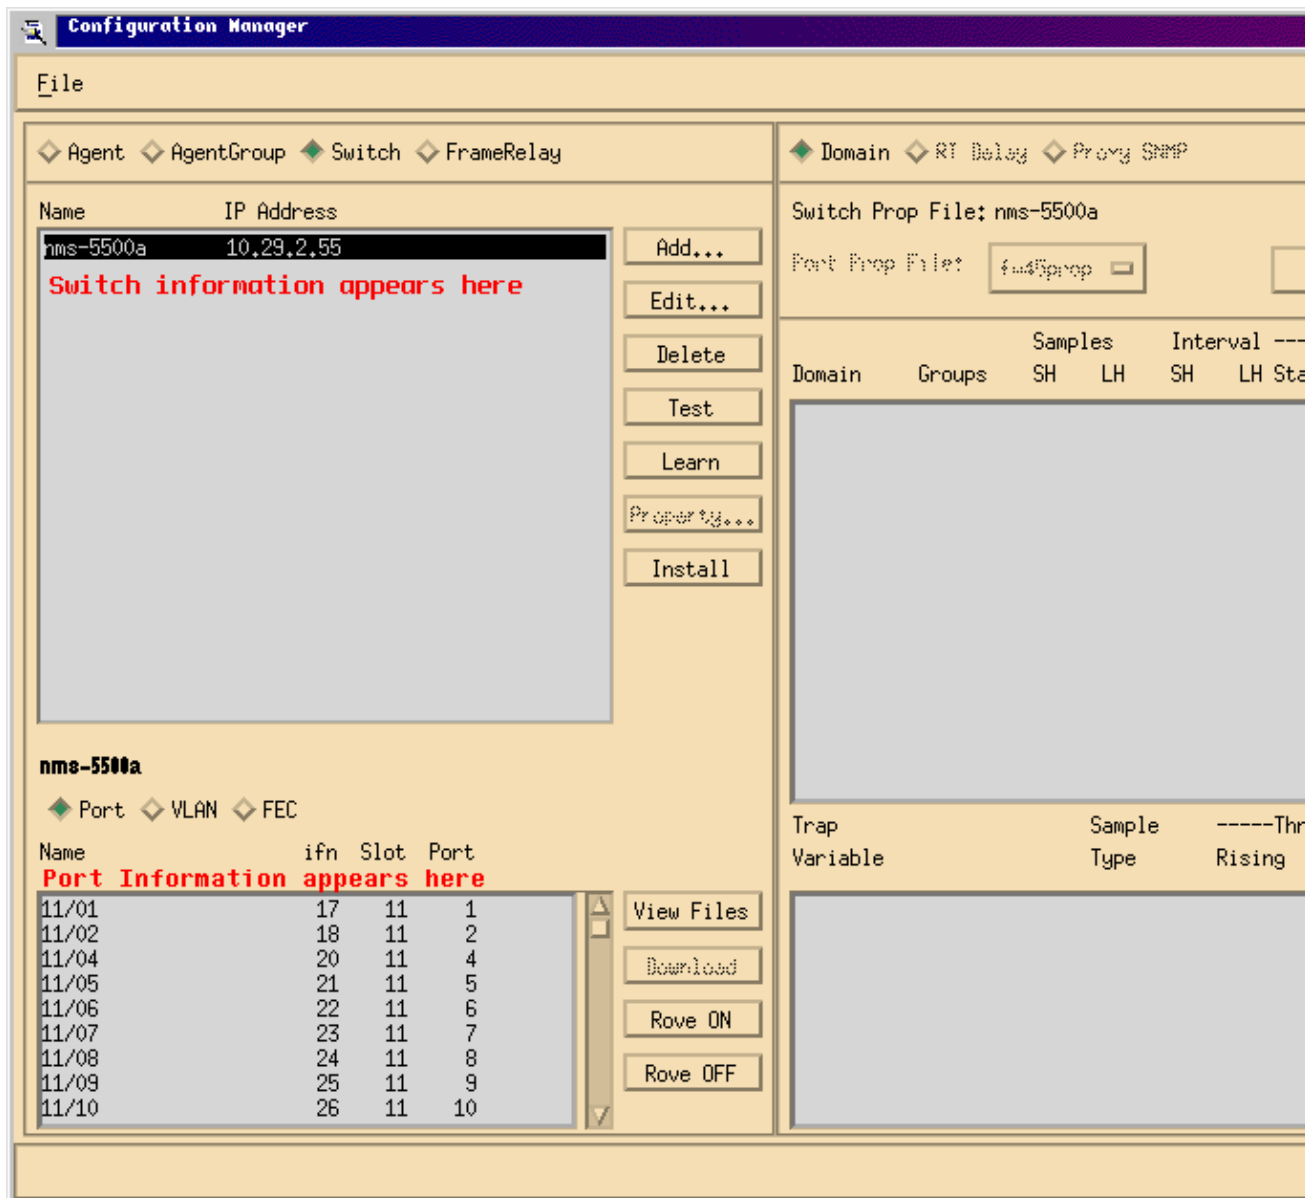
Configuration Manager

File

Agent AgentGroup Switch FrameRelay

Name IP Address

nms-5500a 10.29.2.55

Switch information appears here

Add...

Edit...

Delete

Test

Learn

Property...

Install

nms-5500a

Port VLAN FEC

Name ifn Slot Port

Port Information appears here

| | | | |
|---|---|---|---|
| 11/01 | 17 | 11 | 1 |
| 11/02 | 18 | 11 | 2 |
| 11/04 | 20 | 11 | 4 |
| 11/05 | 21 | 11 | 5 |
| 11/06 | 22 | 11 | 6 |
| 11/07 | 23 | 11 | 7 |
| 11/08 | 24 | 11 | 8 |
| 11/09 | 25 | 11 | 9 |
| 11/10 | 26 | 11 | 10 |

View Files

Download

Rove ON

Rove OFF

Domain RT Delay Proxy SNMP

Switch Prop File: nms-5500a

Port Prop File: fw45prop

Samples Interval ---

Domain Groups SH LH SH LH Sta

Trap Sample -----Thr

Variable Type Rising